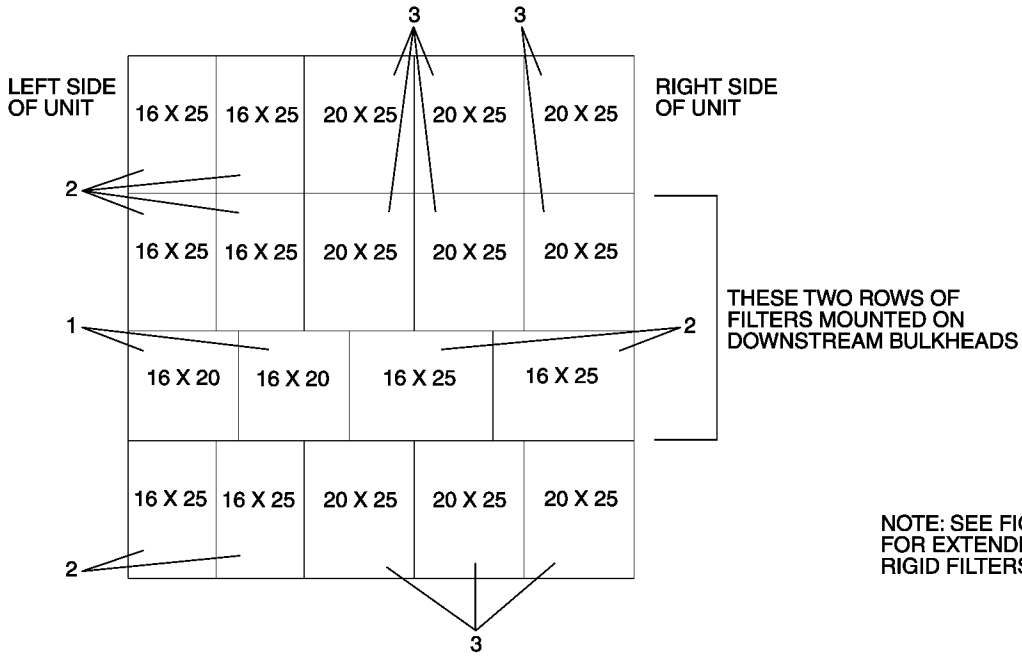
3 3

LEFT SIDE OF UNIT

16 X 25 16 X 25 20 X 25 20 X 25 20 X 25

RIGHT SIDE OF UNIT

2

16 X 25 16 X 25 20 X 25 20 X 25 20 X 25

THESE TWO ROWS OF FILTERS MOUNTED ON DOWNSTREAM BULKHEADS

1 2

16 X 20 16 X 20 16 X 25 16 X 25

16 X 25 16 X 25 20 X 25 20 X 25 20 X 25

NOTE: SEE FI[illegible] FOR EXTEND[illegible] RIGID FILTER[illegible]

2

3